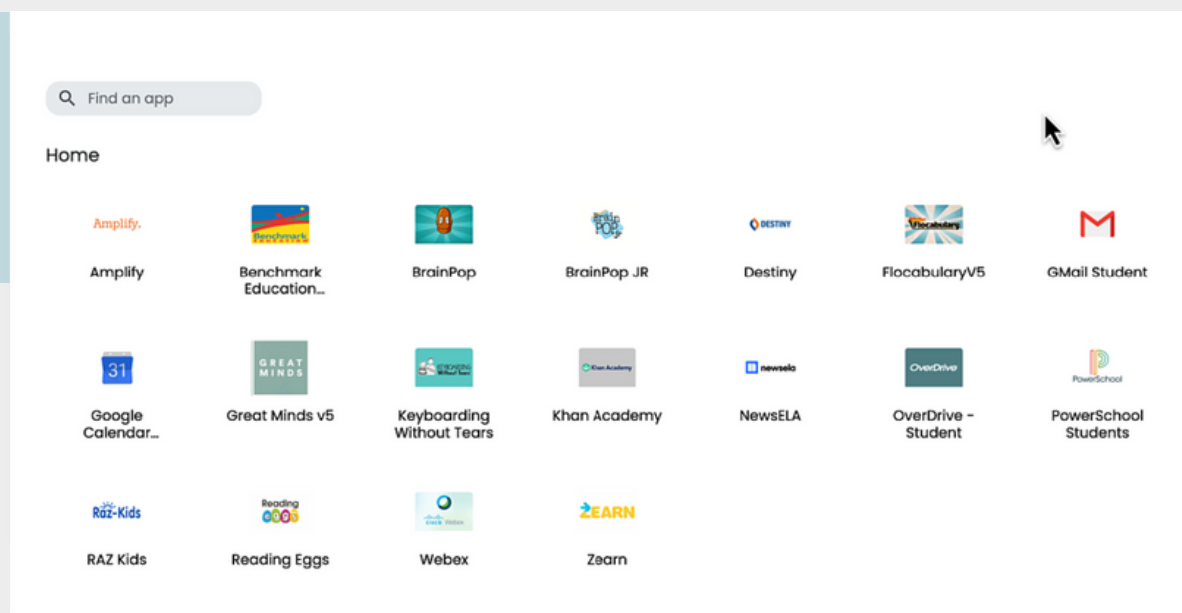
Find an app

Home

Amplify.
Amplify

Benchmark
Benchmark Education...

BrainPop

BrainPOP
BrainPop JR

DESTINY
Destiny

Flocabulary
FlocabularyV5

GMail Student

31
Google Calendar...

GREAT MINDS
Great Minds v5

Keyboarding Without Tears

Khan Academy
Khan Academy

newsela
NewsELA

OverDrive
OverDrive - Student

PowerSchool
PowerSchool Students

Raz-Kids
RAZ Kids

Reading eggs
Reading Eggs

Webex

ZEARN
Zearn